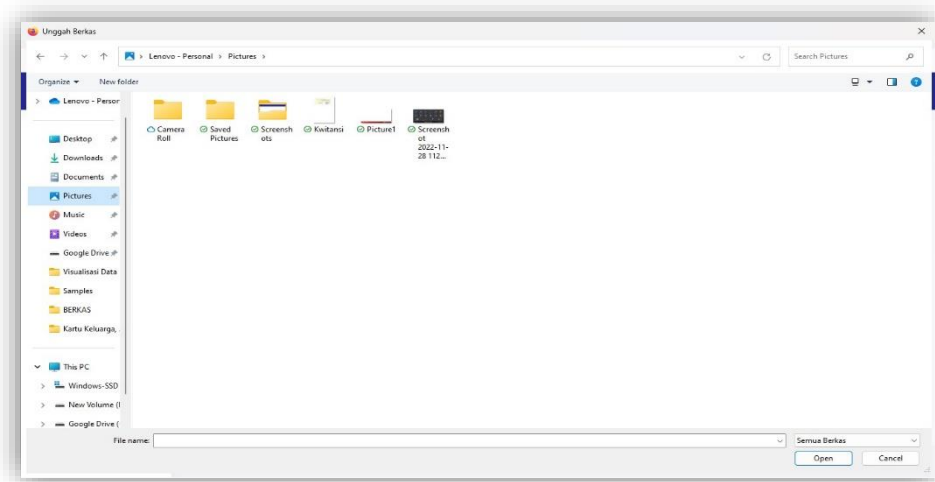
Unggah Berkas

Lenovo - Personal > Pictures >

Search Pictures

Organize ▾ New folder

Lenovo - Persor

Desktop

Downloads

Documents

Pictures

Music

Videos

Google Drive

Visualisasi Data

Samples

BERKAS

Kartu Keluarga,

This PC

Windows-SSD

New Volume (I

Google Drive (

Camera Roll

Saved Pictures

Screenshots

Kwitansi

Picture1

Screenshot 2022-11-28 112...

File name:

Semua Berkas

Open

Cancel